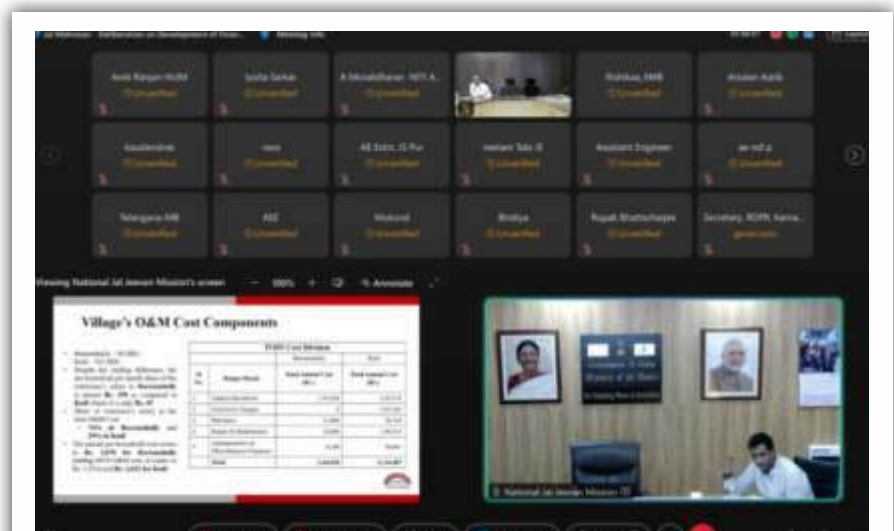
Jal Mahotsav · Deliberation on Development of Vision... Meeting info

Amit Ranjan NJJM
Unverified

Sneha Sarkar
Unverified

A Muralidharan NDT A...
Unverified

Rishikas, RWB
Unverified

Anupam Kashi
Unverified

kaustavdrak
Unverified

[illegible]
Unverified

AE Extn. JS Pur
Unverified

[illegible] Tala JE
Unverified

Assistant Engineer
Unverified

ae-ncf-a
Unverified

Telangana RWB
Unverified

AEE
Unverified

Mukund
Unverified

Bhidya
Unverified

Rupak Bhattacharjee
Unverified

Secretary, RDPR, Karna...
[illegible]

Viewing National Jal Jeevan Mission's screen — 100% + Annotate

Village's O&M Cost Components

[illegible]

| Sl. No. | Budget Heads | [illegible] Total Annual Cost (Rs.) | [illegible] Total Annual Cost (Rs.) |
|---|---|---|---|
| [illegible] | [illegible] | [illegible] | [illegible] |
| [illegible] | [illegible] | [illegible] | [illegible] |
| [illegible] | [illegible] | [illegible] | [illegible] |
| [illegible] | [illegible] | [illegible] | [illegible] |
| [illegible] | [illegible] | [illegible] | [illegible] |
| | Total | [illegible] | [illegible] |

National Jal Jeevan Mission